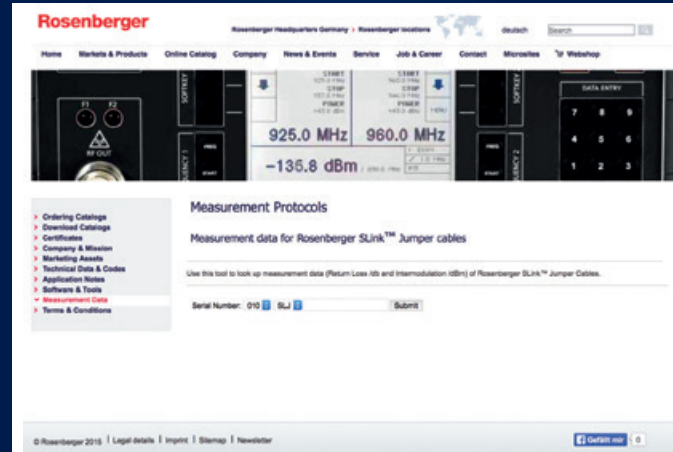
Rosenberger

Rosenberger Headquarters Germany > Rosenberger locations

deutsch

Search

Home Markets & Products Online Catalog Company News & Events Service Job & Career Contact Microsites Webshop

SOFTKEY

F1 F2

RF OUT

START
STOP
POWER

925.0 MHz

960.0 MHz

−135.8 dBm

MENU

DATA ENTRY

7 8 9
4 5 6
1 2 3

Ordering Catalog
Download Catalogs
Certificates
Company & Mission
Marketing Assets
Technical Data & Codes
Application Notes
Software & Tools
Measurement Data
Terms & Conditions

Measurement Protocols

Measurement data for Rosenberger SLink™ Jumper cables

Use this tool to look up measurement data (Return Loss /db and Intermodulation /dBm) of Rosenberger SLink™ Jumper Cables.

Serial Number: 010 SLJ Submit

© Rosenberger 2015 | Legal details | Imprint | Sitemap | Newsletter

Gefällt mir 0